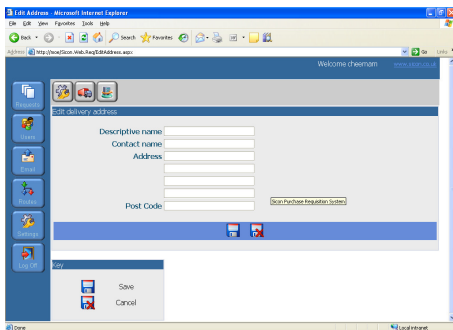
Edit Address - Microsoft Internet Explorer

File Edit View Favorites Tools Help

Back Search Favorites

Address http://sicon/Sicon.Web.Req/EditAddress.aspx

Go Links

Welcome cheemam www.sicon.co.uk

Requests

Items

Email

Routes

Settings

Log Off

Edit delivery address

Descriptive name

Contact name

Address

Post Code

Sicon Purchase Requisition System

Key

Save

Cancel

Done

Local intranet